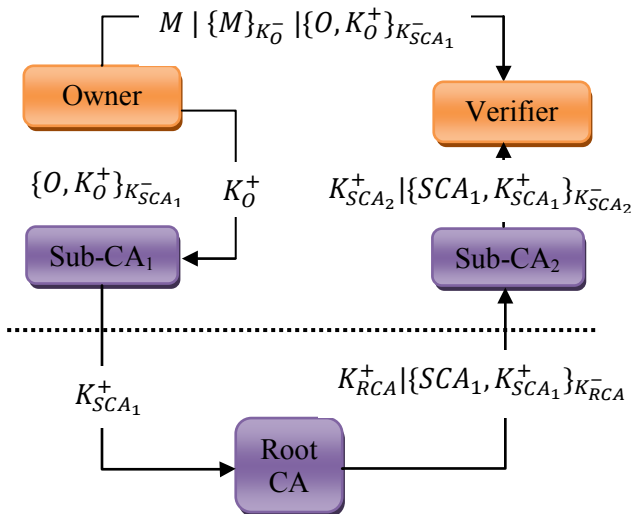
$M \mid \{M\}_{K_O^-} \mid \{O, K_O^+\}_{K_{SCA_1}^-}$

Owner

Verifier

$\{O, K_O^+\}_{K_{SCA_1}^-}$

$K_O^+$

$K_{SCA_2}^+ | \{SCA_1, K_{SCA_1}^+\}_{K_{SCA_2}^-}$

Sub-CA$_1$

Sub-CA$_2$

$K_{SCA_1}^+$

$K_{RCA}^+ | \{SCA_1, K_{SCA_1}^+\}_{K_{RCA}^-}$

Root CA